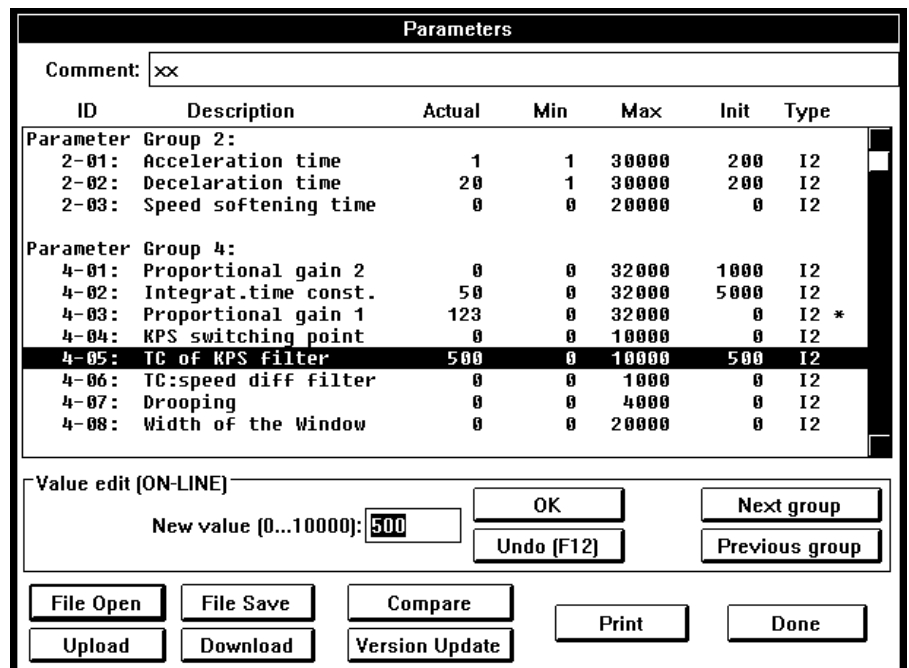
Parameters

Comment: xx

| ID | Description | Actual | Min | Max | Init | Type |
|---|---|---|---|---|---|---|
| Parameter Group 2: | | | | | | |
| 2-01: | Acceleration time | 1 | 1 | 30000 | 200 | I2 |
| 2-02: | Decelaration time | 20 | 1 | 30000 | 200 | I2 |
| 2-03: | Speed softening time | 0 | 0 | 20000 | 0 | I2 |
| Parameter Group 4: | | | | | | |
| 4-01: | Proportional gain 2 | 0 | 0 | 32000 | 1000 | I2 |
| 4-02: | Integrat.time const. | 50 | 0 | 32000 | 5000 | I2 |
| 4-03: | Proportional gain 1 | 123 | 0 | 32000 | 0 | I2 * |
| 4-04: | KPS switching point | 0 | 0 | 10000 | 0 | I2 |
| 4-05: | TC of KPS filter | 500 | 0 | 10000 | 500 | I2 |
| 4-06: | TC:speed diff filter | 0 | 0 | 1000 | 0 | I2 |
| 4-07: | Drooping | 0 | 0 | 4000 | 0 | I2 |
| 4-08: | Width of the Window | 0 | 0 | 20000 | 0 | I2 |

Value edit (ON-LINE)

New value (0...10000): 500

OK

Undo (F12)

Next group

Previous group

File Open

File Save

Compare

Print

Done

Upload

Download

Version Update